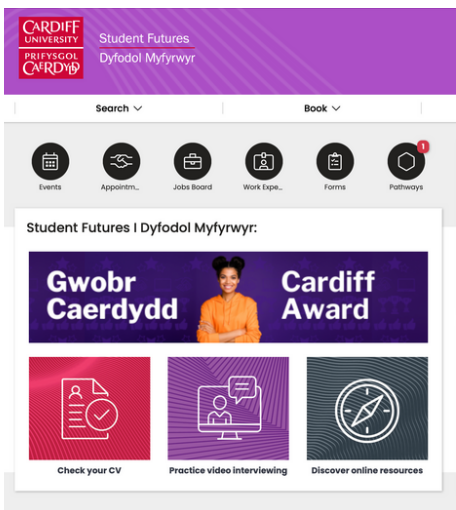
CARDIFF UNIVERSITY
PRIFYSGOL CAERDYDD

Student Futures
Dyfodol Myfyrwyr

Search
Book

Events
Appointm...
Jobs Board
Work Expe...
Forms
1
Pathways

Student Futures I Dyfodol Myfyrwyr:

Gwobr Caerdydd
Cardiff Award

Check your CV
Practice video interviewing
Discover online resources